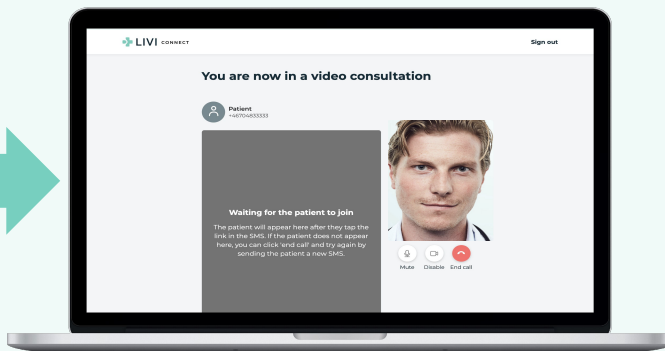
LIVI CONNECT

Sign out

You are now in a video consultation

Patient
+46704833333

Waiting for the patient to join

The patient will appear here after they tap the link in the SMS. If the patient does not appear here, you can click 'end call' and try again by sending the patient a new SMS.

Mute Disable End call